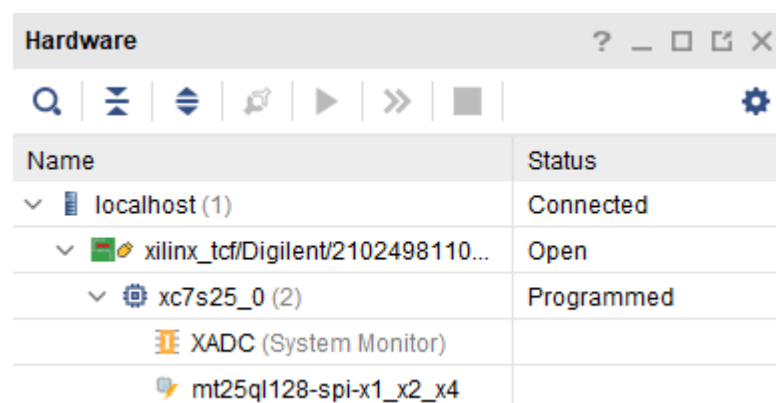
Hardware ? _ ☐ ⧉ ✕

| Name | Status |
|---|---|
| localhost (1) | Connected |
| xilinx_tcf/Digilent/2102498110... | Open |
| xc7s25_0 (2) | Programmed |
| XADC (System Monitor) | |
| mt25ql128-spi-x1_x2_x4 | |